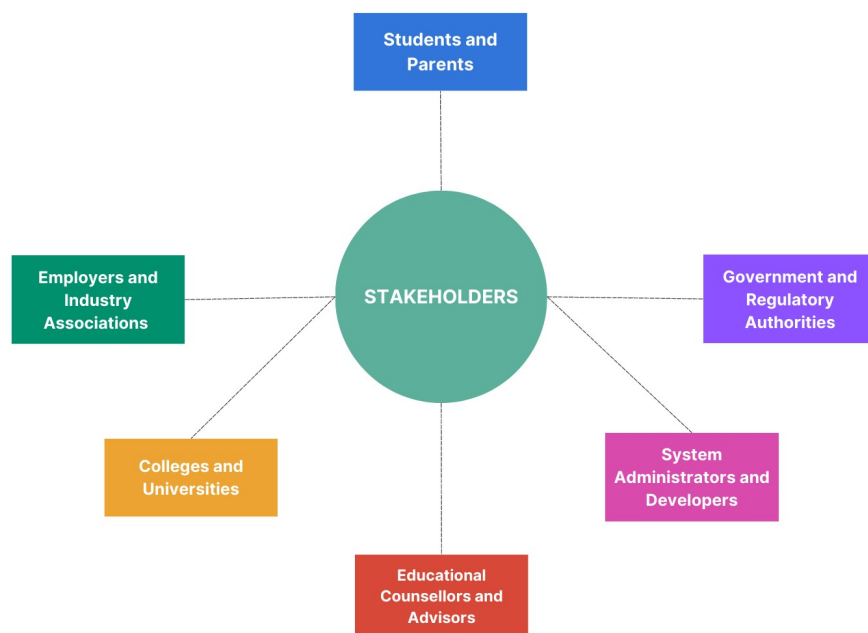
Students and Parents

Employers and Industry Associations

STAKEHOLDERS

Government and Regulatory Authorities

Colleges and Universities

System Administrators and Developers

Educational Counsellors and Advisors